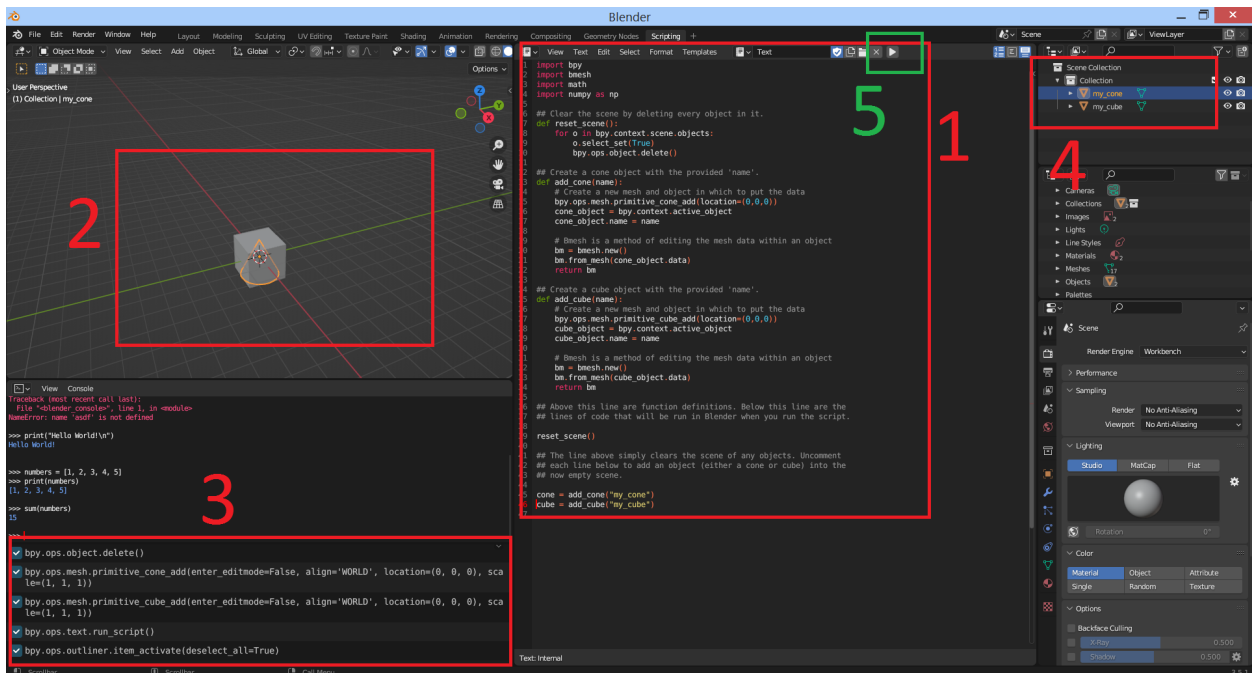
Blender

File Edit Render Window Help Layout Modeling Sculpting UV Editing Texture Paint Shading Animation Rendering Compositing Geometry Nodes Scripting +

Scene ViewLayer

Object Mode View Select Add Object Global

Options

User Perspective
(1) Collection | my_cone

View Text Edit Select Format Templates Text

import bpy
import bmesh
import math
import numpy as np

## Clear the scene by deleting every object in it.
def reset_scene():
    for o in bpy.context.scene.objects:
        o.select_set(True)
        bpy.ops.object.delete()

## Create a cone object with the provided 'name'.
def add_cone(name):
    # Create a new mesh and object in which to put the data
    bpy.ops.mesh.primitive_cone_add(location=(0,0,0))
    cone_object = bpy.context.active_object
    cone_object.name = name

    # Bmesh is a method of editing the mesh data within an object
    bm = bmesh.new()
    bm.from_mesh(cone_object.data)
    return bm

## Create a cube object with the provided 'name'.
def add_cube(name):
    # Create a new mesh and object in which to put the data
    bpy.ops.mesh.primitive_cube_add(location=(0,0,0))
    cube_object = bpy.context.active_object
    cube_object.name = name

    # Bmesh is a method of editing the mesh data within an object
    bm = bmesh.new()
    bm.from_mesh(cube_object.data)
    return bm

## Above this line are function definitions. Below this line are the
## lines of code that will be run in Blender when you run the script.

reset_scene()

## The line above simply clears the scene of any objects. Uncomment
## each line below to add an object (either a cone or cube) into the
## now empty scene.

cone = add_cone("my_cone")
cube = add_cube("my_cube")

Text: Internal

1
2
3
4
5

Scene Collection
Collection
my_cone
my_cube

Cameras
Collections
Images
Lights
Line Styles
Materials
Meshes
Objects
Palettes

Scene
Render Engine Workbench
Performance
Sampling
Render No Anti-Aliasing
Viewport No Anti-Aliasing
Lighting
Studio MatCap Flat
Rotation 0°
Color
Material Object Attribute
Single Random Texture
Options
Backface Culling
X-Ray 0.500
Shadow 0.500

View Console
Traceback (most recent call last):
  File "<blender_console>", line 1, in <module>
NameError: name 'asdf' is not defined

>>> print("Hello World!\n")
Hello World!

>>> numbers = [1, 2, 3, 4, 5]
>>> print(numbers)
[1, 2, 3, 4, 5]

>>> sum(numbers)
15

bpy.ops.object.delete()
bpy.ops.mesh.primitive_cone_add(enter_editmode=False, align='WORLD', location=(0, 0, 0), scale=(1, 1, 1))
bpy.ops.mesh.primitive_cube_add(enter_editmode=False, align='WORLD', location=(0, 0, 0), scale=(1, 1, 1))
bpy.ops.text.run_script()
bpy.ops.outliner.item_activate(deselect_all=True)

Scrollbar Scrollbar Call Menu